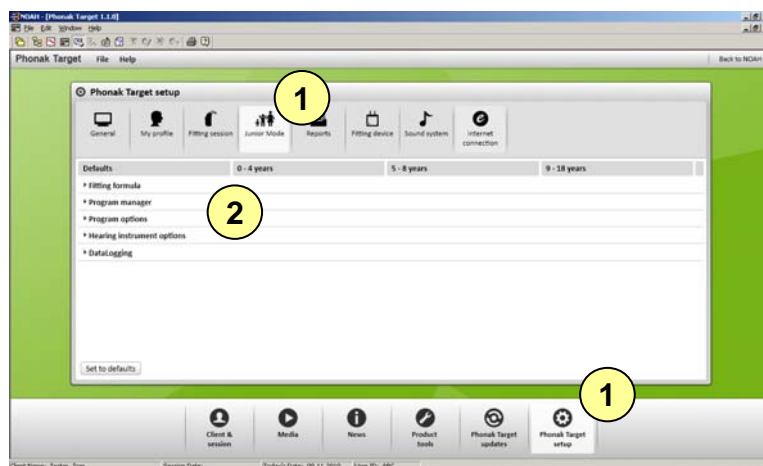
NOAH - [Phonak Target 1.1.0]
File Edit Window Help

Phonak Target File Help
Back to NOAH

Phonak Target setup

1

General
My profile
Fitting session
Junior Mode
Reports
Fitting device
Sound system
Internet connection

| Defaults | 0 - 4 years | 5 - 8 years | 9 - 18 years |
|---|---|---|---|

▸ Fitting formula
▸ Program manager
▸ Program options
▸ Hearing instrument options
▸ DataLogging

2

Set to defaults

1

Client & session
Media
News
Product tools
Phonak Target updates
Phonak Target setup

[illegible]